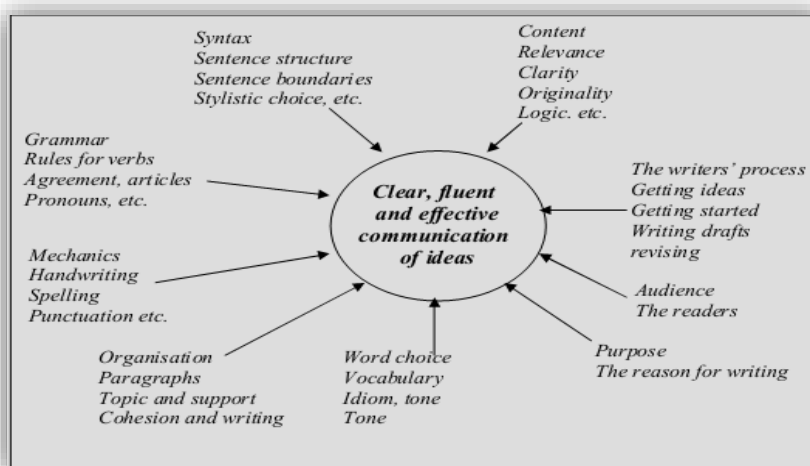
Syntax
Sentence structure
Sentence boundaries
Stylistic choice, etc.

Content
Relevance
Clarity
Originality
Logic. etc.

Grammar
Rules for verbs
Agreement, articles
Pronouns, etc.

Clear, fluent and effective communication of ideas

The writers' process
Getting ideas
Getting started
Writing drafts
revising

Mechanics
Handwriting
Spelling
Punctuation etc.

Audience
The readers

Organisation
Paragraphs
Topic and support
Cohesion and writing

Word choice
Vocabulary
Idiom, tone
Tone

Purpose
The reason for writing